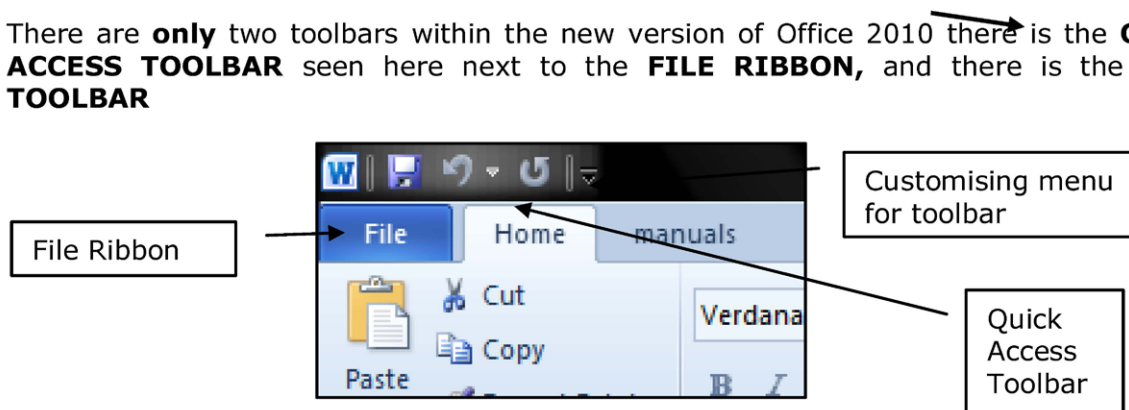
There are **only** two toolbars within the new version of Office 2010 there is the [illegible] **ACCESS TOOLBAR** seen here next to the **FILE RIBBON,** and there is the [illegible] **TOOLBAR**

Customising menu for toolbar

File Ribbon

File Home manuals

Cut

Copy

Paste

Verdana

B I

Quick Access Toolbar